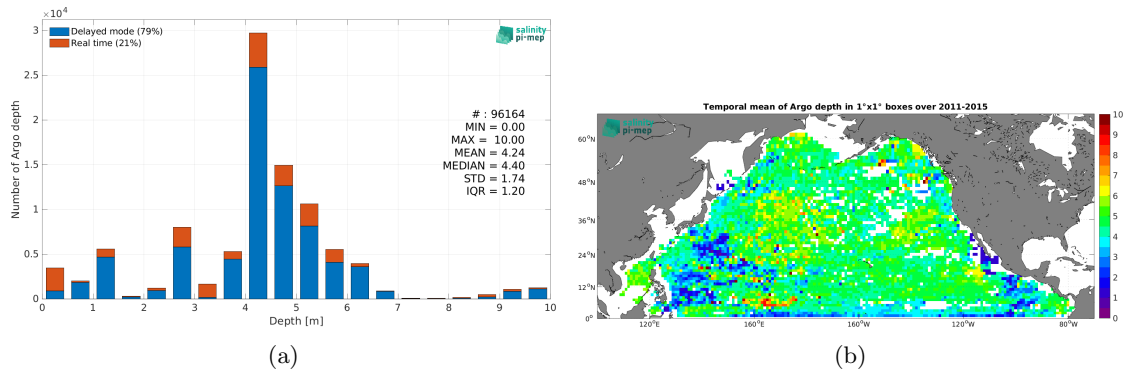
$\times 10^4$

Delayed mode (79%)
Real time (21%)

salinity pi-mep

3
2.5
2
1.5
1
0.5
0

Number of Argo depth

# : 96164
MIN = 0.00
MAX = 10.00
MEAN = 4.24
MEDIAN = 4.40
STD = 1.74
IQR = 1.20

0 1 2 3 4 5 6 7 8 9 10
Depth [m]

(a)

Temporal mean of Argo depth in 1°x1° boxes over 2011-2015

salinity pi-mep

60°N
48°N
36°N
24°N
12°N
0°

120°E 160°E 160°W 120°W 80°W

10
9
8
7
6
5
4
3
2
1
0

(b)